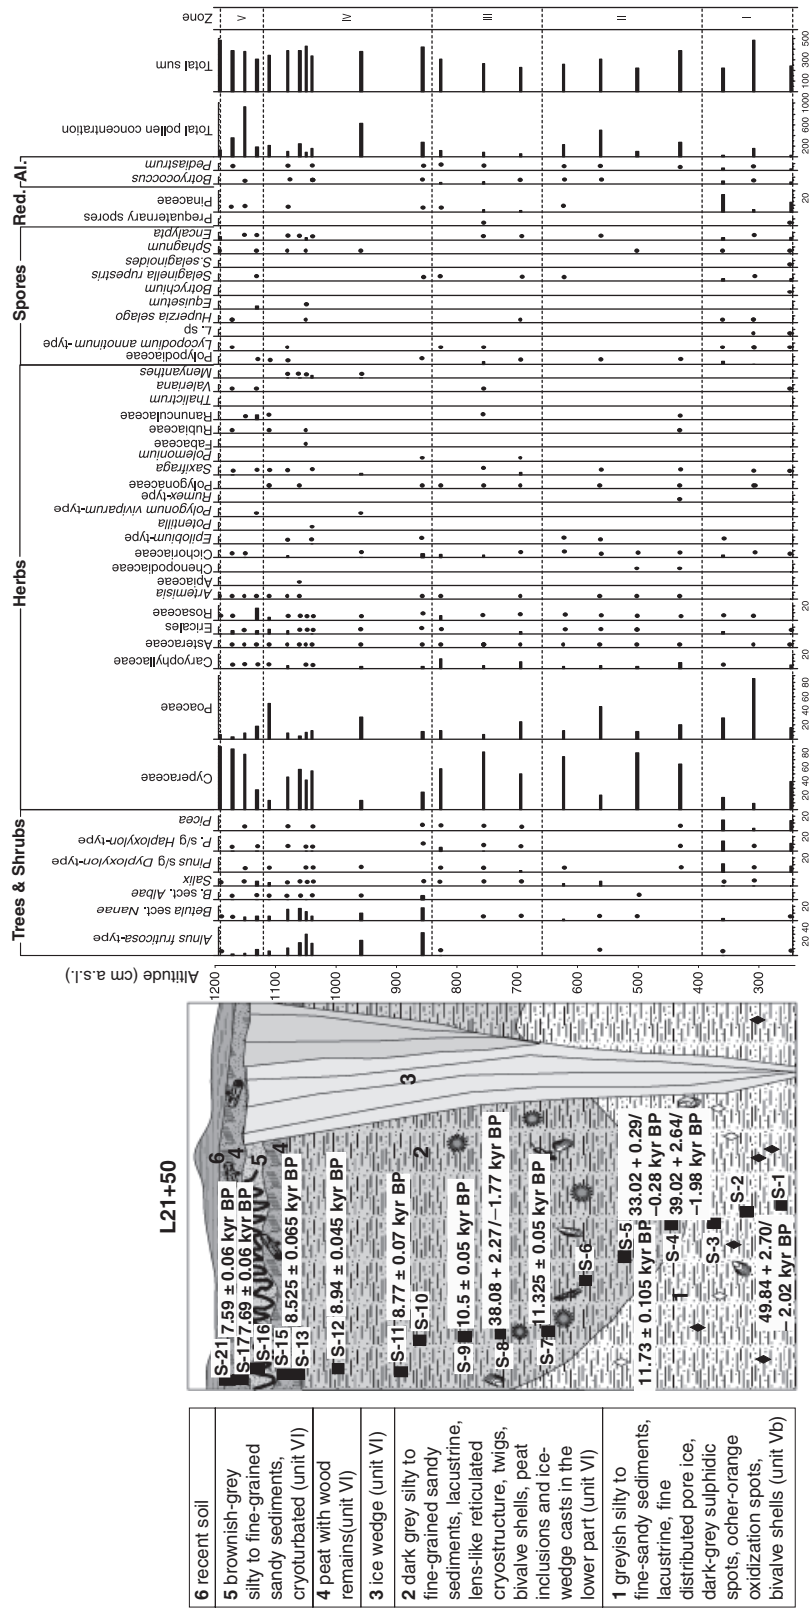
| |
|---|
| **6** recent soil |
| **5** brownish-grey silty to fine-grained sandy sediments, cryoturbated (unit VI) |
| **4** peat with wood remains(unit VI) |
| **3** ice wedge (unit VI) |
| **2** dark grey silty to fine-grained sandy sediments, lacustrine, lens-like reticulated cryostructure, twigs, bivalve shells, peat inclusions and ice-wedge casts in the lower part (unit VI) |
| **1** greyish silty to fine-sandy sediments, lacustrine, fine distributed pore ice, dark-grey sulphidic spots, ocher-orange oxidization spots, bivalve shells (unit Vb) |

L21+50

6
4
5
4
3
2

S-21 7.59 ± 0.06 kyr BP
S-17 7.69 ± 0.06 kyr BP
S-16
S-15 8.525 ± 0.065 kyr BP
S-13
S-12 8.94 ± 0.045 kyr BP
S-11 8.77 ± 0.07 kyr BP
S-10
S-9 10.5 ± 0.05 kyr BP
S-8 38.08 + 2.27/ −1.77 kyr BP
S-7 11.325 ± 0.05 kyr BP
S-6
S-5 11.73 ± 0.105 kyr BP
S-4 33.02 + 0.29/ −0.28 kyr BP
S-3 39.02 + 2.64/ −1.98 kyr BP
S-2
S-1 49.84 + 2.70/ − 2.02 kyr BP

Altitude (cm a.s.l.)
1200 1100 1000 900 800 700 600 500 400 300

Trees & Shrubs
Alnus fruticosa-type
Betula sect. Nanae
B. sect. Albae
Salix
Pinus s/g Dyploxylon-type
P. s/g Haploxylon-type
Picea

Herbs
Cyperaceae
Poaceae
Caryophyllaceae
Asteraceae
Ericales
Rosaceae
Artemisia
Apiaceae
Chenopodiaceae
Cichoriaceae
Epilobium-type
Potentilla
Polygonum viviparum-type
Rumex-type
Polygonaceae
Saxifraga
Polemonium
Fabaceae
Rubiaceae
Ranunculaceae
Thalictrum
Valeriana
Menyanthes

Spores
Polypodiaceae
Lycopodium annotinum-type
L. sp
Huperzia selago
Equisetum
Botrychium
Selaginella rupestris
S. selaginoides
Sphagnum
Encalypta

Red. Al.
Prequaternary spores
Pinaceae
Botryococcus
Pediastrum

Total pollen concentration
Total sum
Zone

20 40
20
20
20
20
20
20 40 60 80
20 40 60 80
20
20
20
20
200 600 1000
100 300 500

V
IV
III
II
I